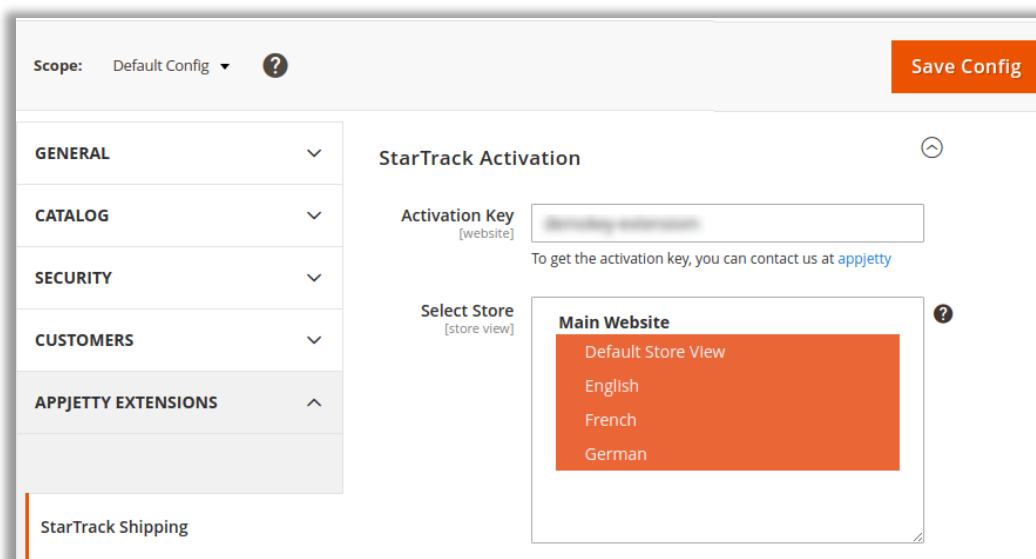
Scope: Default Config ▾ ?

Save Config

GENERAL

CATALOG

SECURITY

CUSTOMERS

APPJETTY EXTENSIONS

StarTrack Shipping

StarTrack Activation

Activation Key [website]

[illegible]

To get the activation key, you can contact us at appjetty

Select Store [store view]

Main Website

Default Store View

English

French

German

?